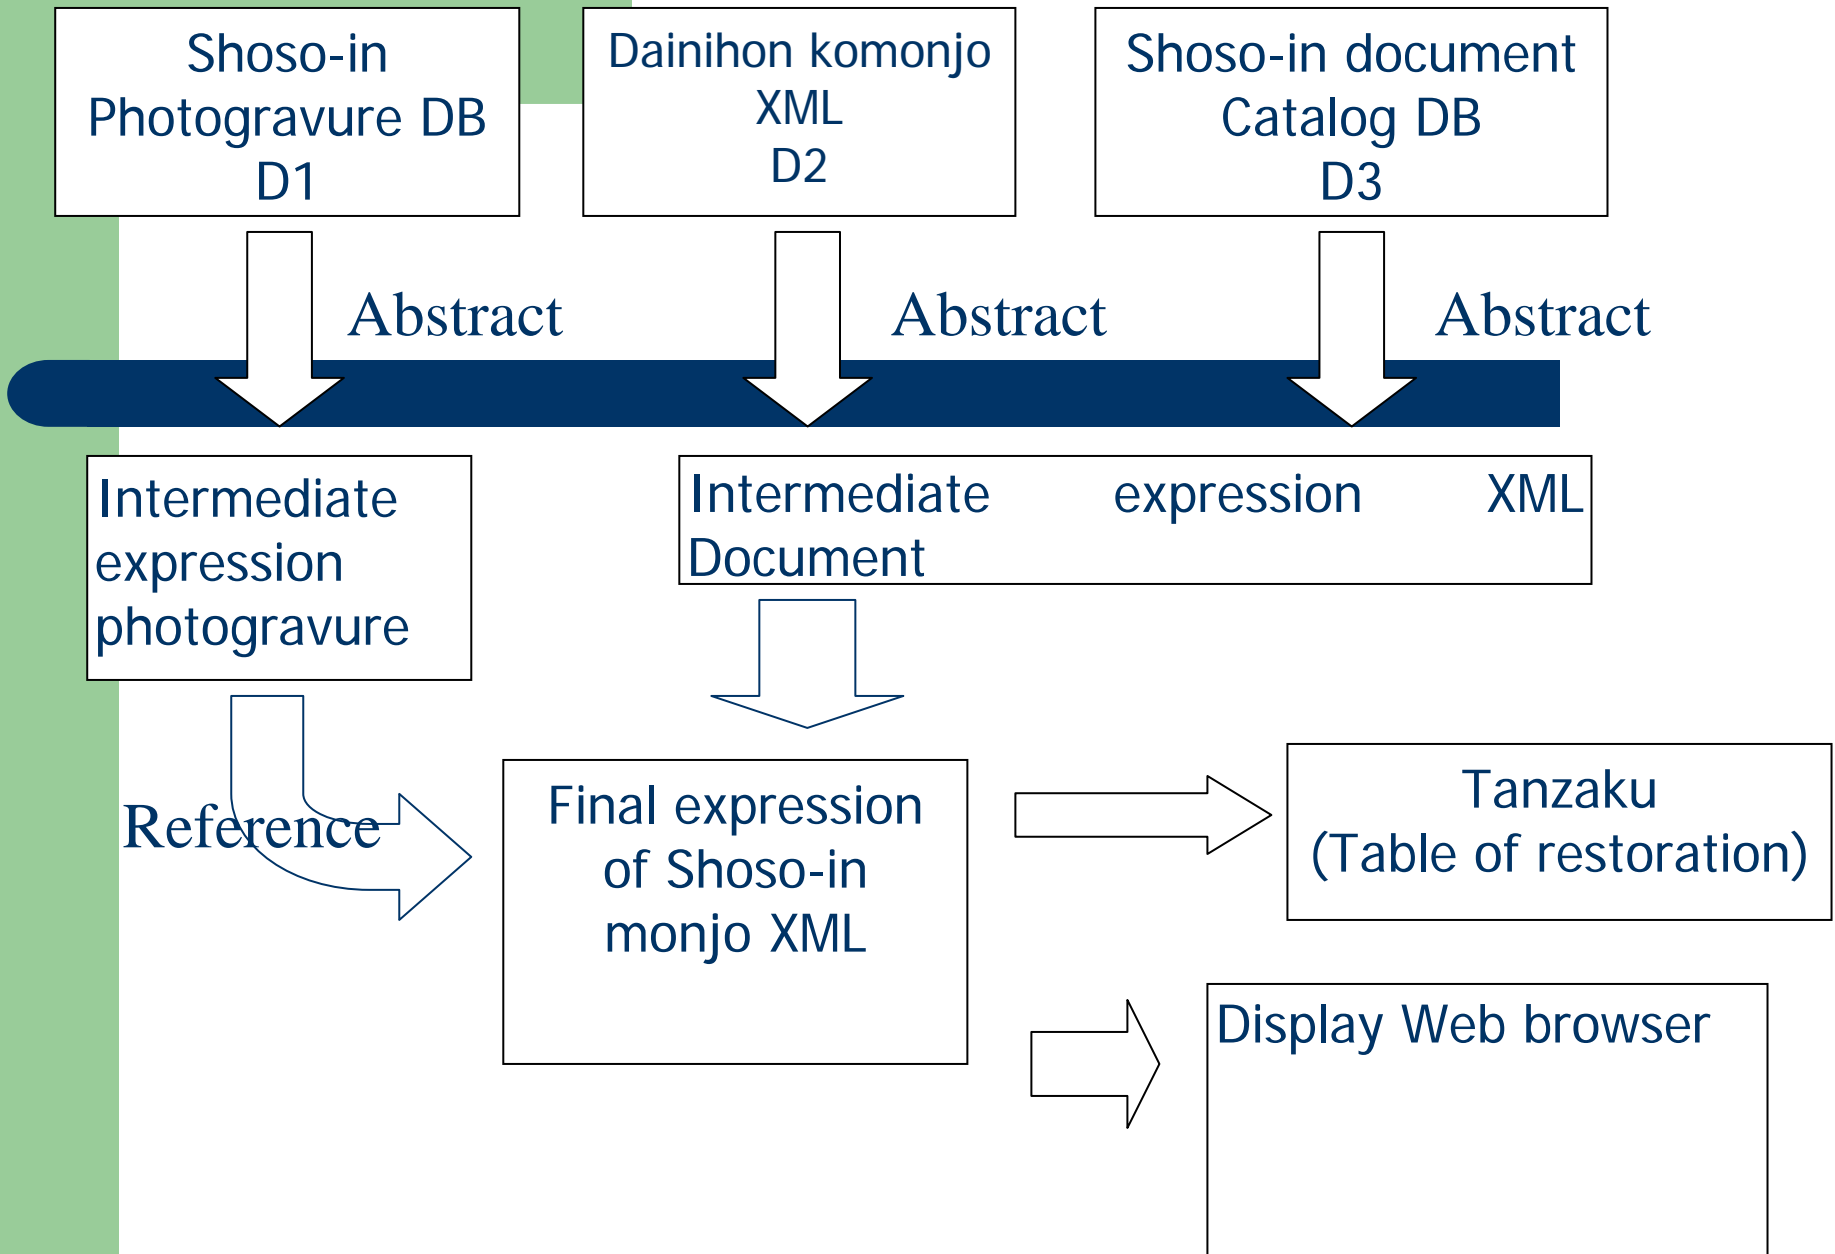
Shoso-in Photogravure DB D1

Dainihon komonjo XML D2

Shoso-in document Catalog DB D3

Abstract

Abstract

Abstract

Intermediate expression photogravure

Intermediate expression XML Document

Reference

Final expression of Shoso-in monjo XML

Tanzaku (Table of restoration)

Display Web browser